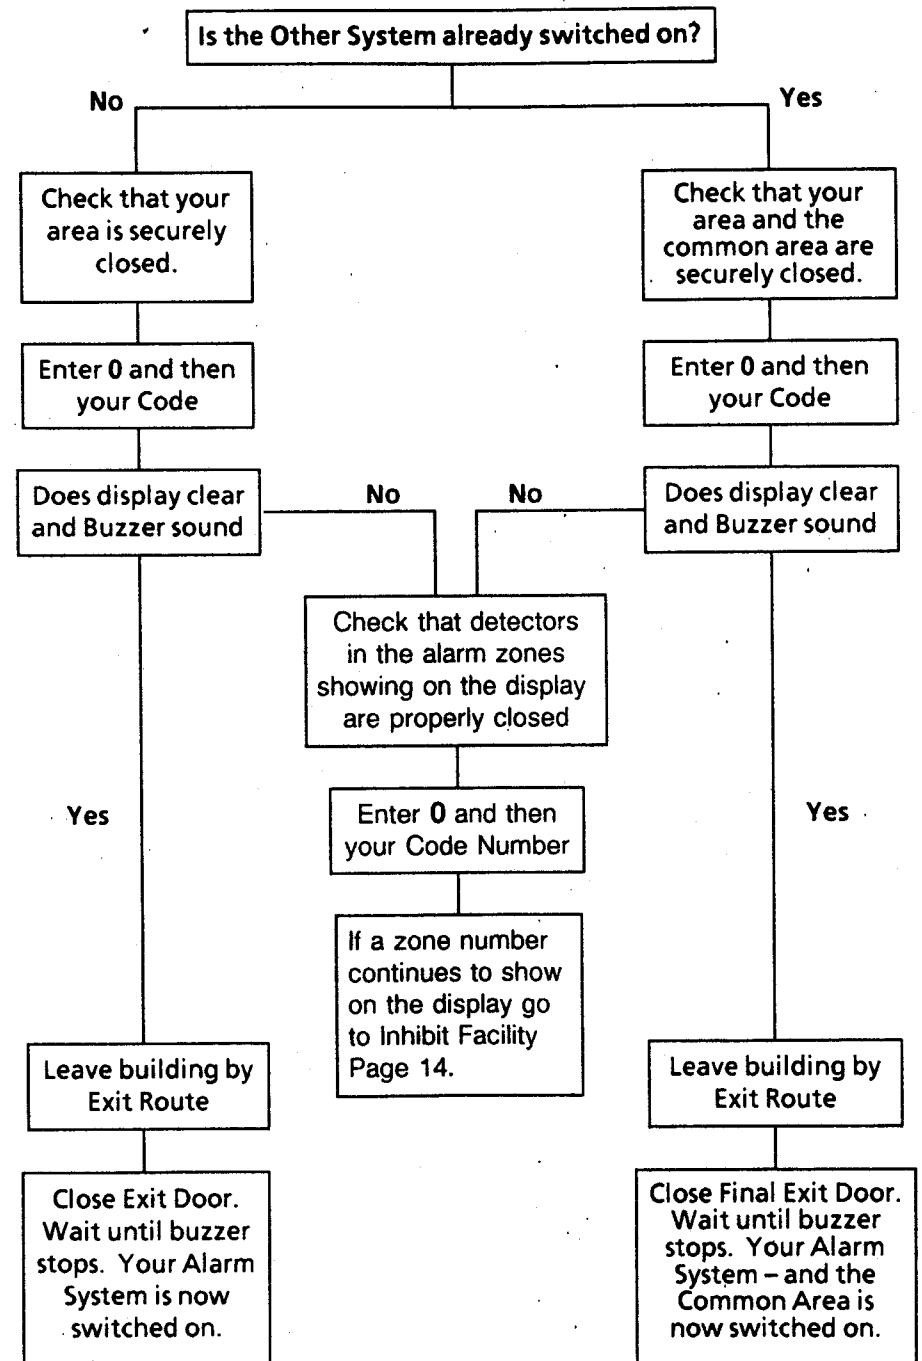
Is the Other System already switched on?

No

Yes

Check that your area is securely closed.

Check that your area and the common area are securely closed.

Enter 0 and then your Code

Enter 0 and then your Code

Does display clear and Buzzer sound

No

No

Does display clear and Buzzer sound

Check that detectors in the alarm zones showing on the display are properly closed

Yes

Enter 0 and then your Code Number

Yes

If a zone number continues to show on the display go to Inhibit Facility Page 14.

Leave building by Exit Route

Leave building by Exit Route

Close Exit Door. Wait until buzzer stops. Your Alarm System is now switched on.

Close Final Exit Door. Wait until buzzer stops. Your Alarm System – and the Common Area is now switched on.